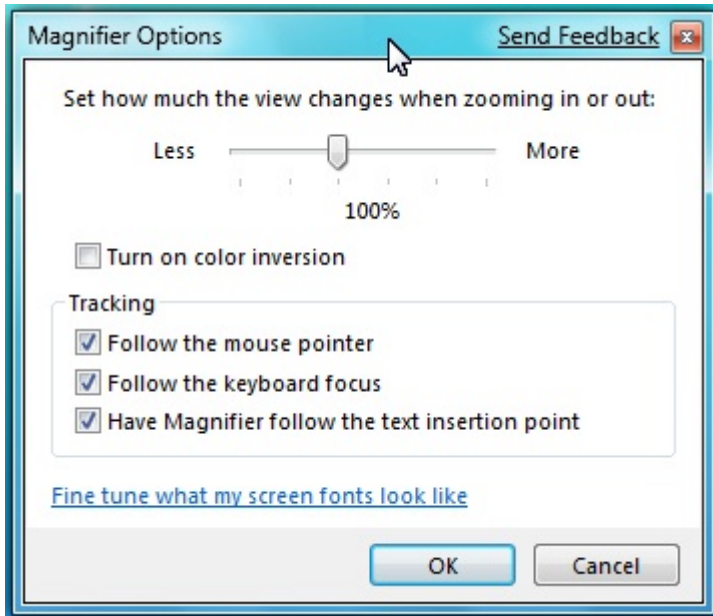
Magnifier Options

Send Feedback

Set how much the view changes when zooming in or out:

Less

More

100%

Turn on color inversion

Tracking

Follow the mouse pointer

Follow the keyboard focus

Have Magnifier follow the text insertion point

Fine tune what my screen fonts look like

OK

Cancel